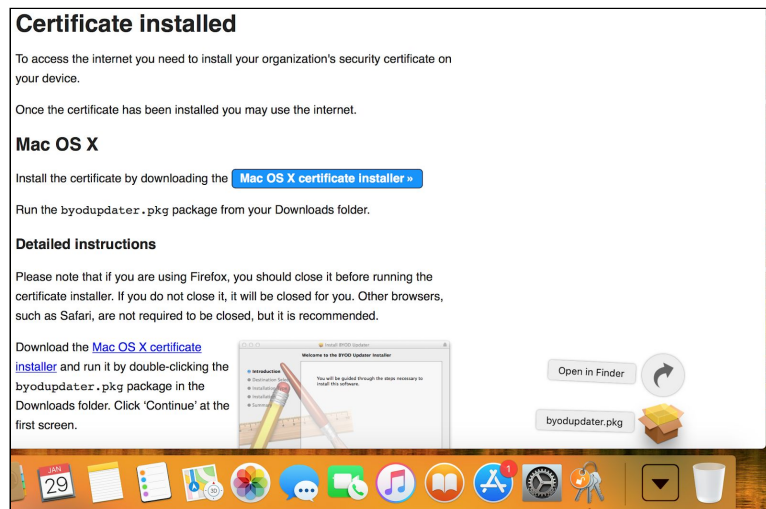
Certificate installed

To access the internet you need to install your organization's security certificate on your device.

Once the certificate has been installed you may use the internet.

Mac OS X

Install the certificate by downloading the Mac OS X certificate installer »

Run the byodupdater.pkg package from your Downloads folder.

Detailed instructions

Please note that if you are using Firefox, you should close it before running the certificate installer. If you do not close it, it will be closed for you. Other browsers, such as Safari, are not required to be closed, but it is recommended.

Download the Mac OS X certificate installer and run it by double-clicking the byodupdater.pkg package in the Downloads folder. Click 'Continue' at the first screen.

Install BYOD Updater
Welcome to the BYOD Updater Installer
Introduction
Destination Select
Installation Type
Installation
Summary
You will be guided through the steps necessary to install this software.

Open in Finder

byodupdater.pkg

JAN
29

1